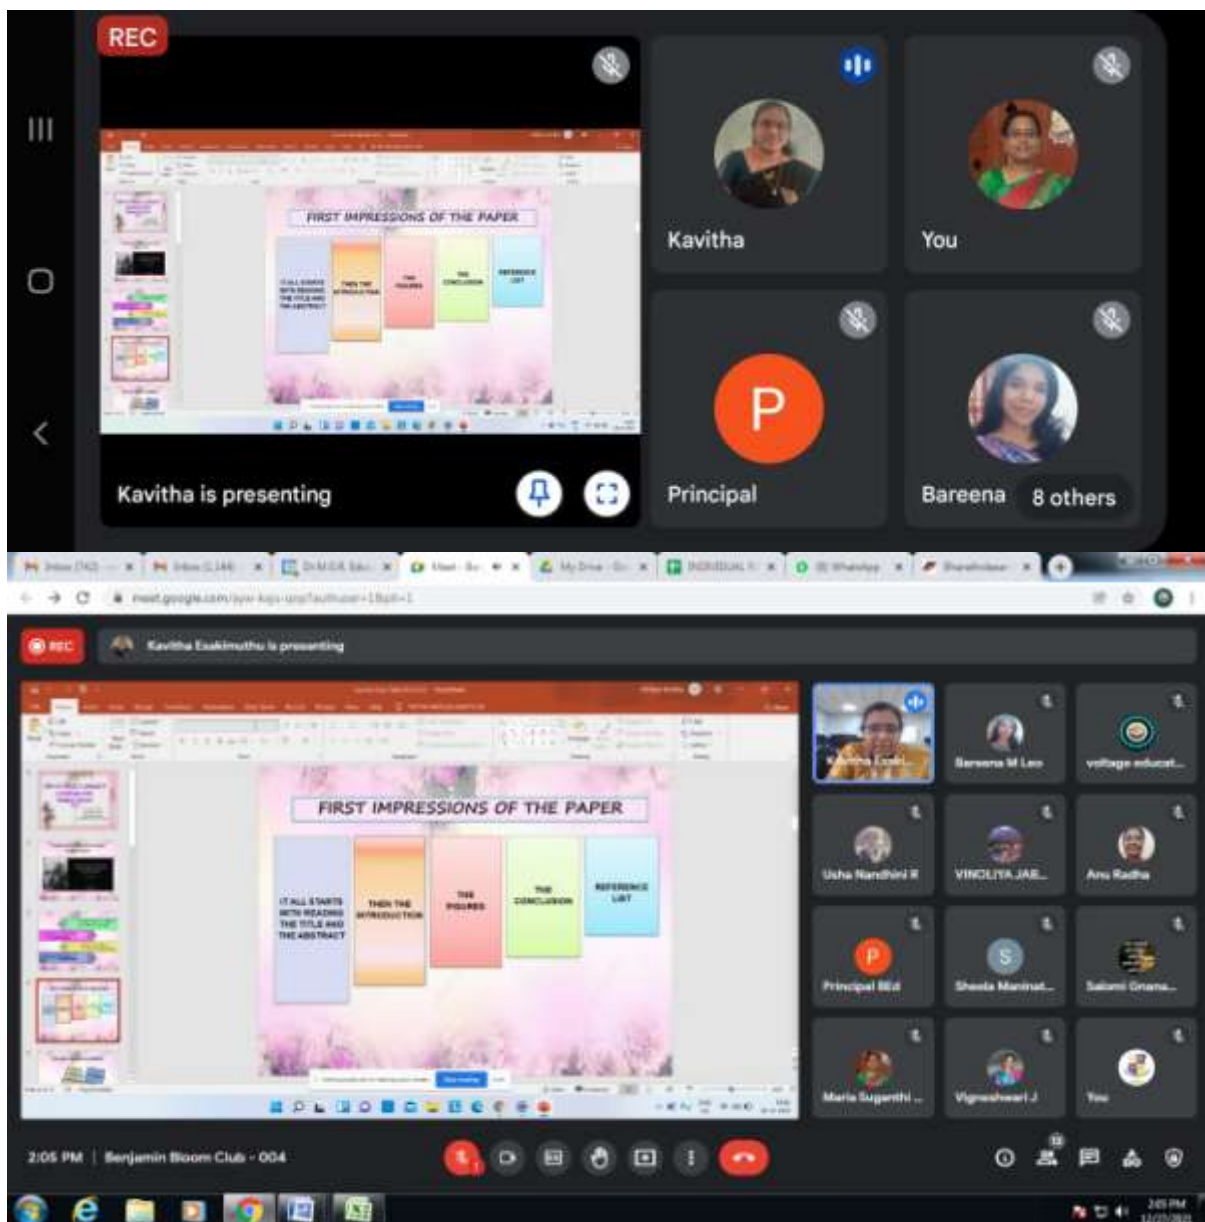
REC

FIRST IMPRESSIONS OF THE PAPER

IT ALL STARTS WITH READING THE TITLE AND THE ABSTRACT

THEN THE INTRODUCTION

THE FIGURES

THE CONCLUSION

REFERENCE LIST

Kavitha is presenting

Kavitha

You

Principal

Bareena

8 others

meet.google.com/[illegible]

REC

Kavitha Esakimuthu is presenting

FIRST IMPRESSIONS OF THE PAPER

IT ALL STARTS WITH READING THE TITLE AND THE ABSTRACT

THEN THE INTRODUCTION

THE FIGURES

THE CONCLUSION

REFERENCE LIST

Kavitha Esaki...

Bareena M Leo

voltage educat...

Usha Nandhini R

VINOLIYA JAS...

Anu Radha

Principal BEd

Sheela Maninat...

Saloni Gnana...

Maria Suganthi ...

Vigneshwari J

You

2:05 PM | Benjamin Bloom Club - 004

2:05 PM